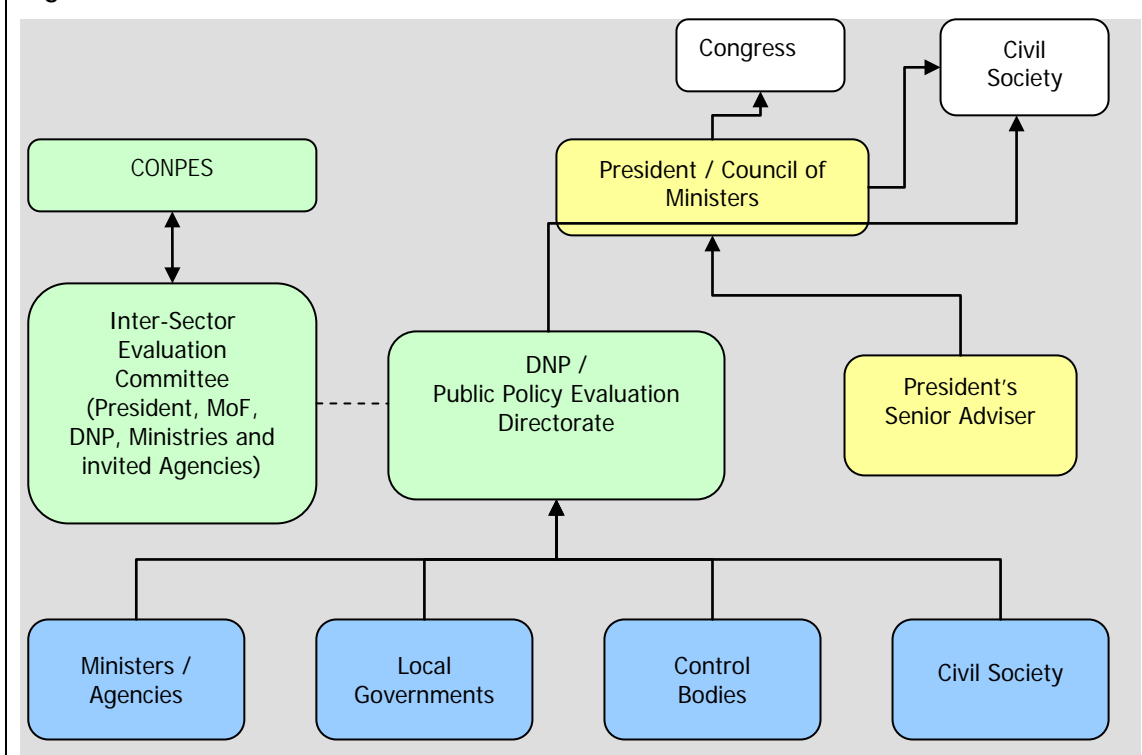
Congress

Civil Society

CONPES

President / Council of Ministers

Inter-Sector Evaluation Committee (President, MoF, DNP, Ministries and invited Agencies)

DNP / Public Policy Evaluation Directorate

President's Senior Adviser

Ministers / Agencies

Local Governments

Control Bodies

Civil Society